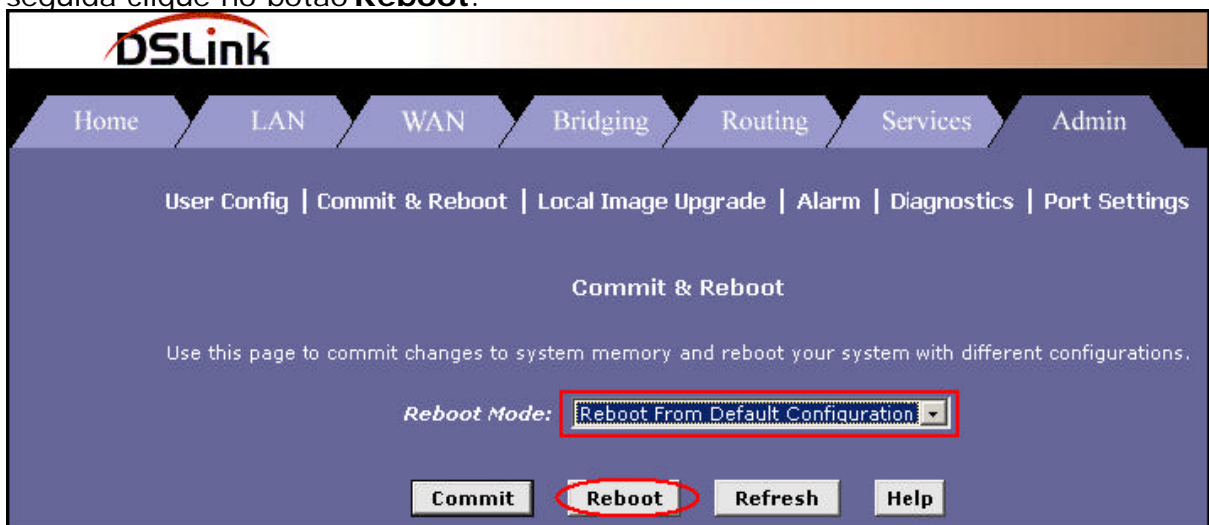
seguida clique no botão **Reboot**.

DSLink

Home LAN WAN Bridging Routing Services Admin

User Config | Commit & Reboot | Local Image Upgrade | Alarm | Diagnostics | Port Settings

Commit & Reboot

Use this page to commit changes to system memory and reboot your system with different configurations.

Reboot Mode: Reboot From Default Configuration

Commit Reboot Refresh Help